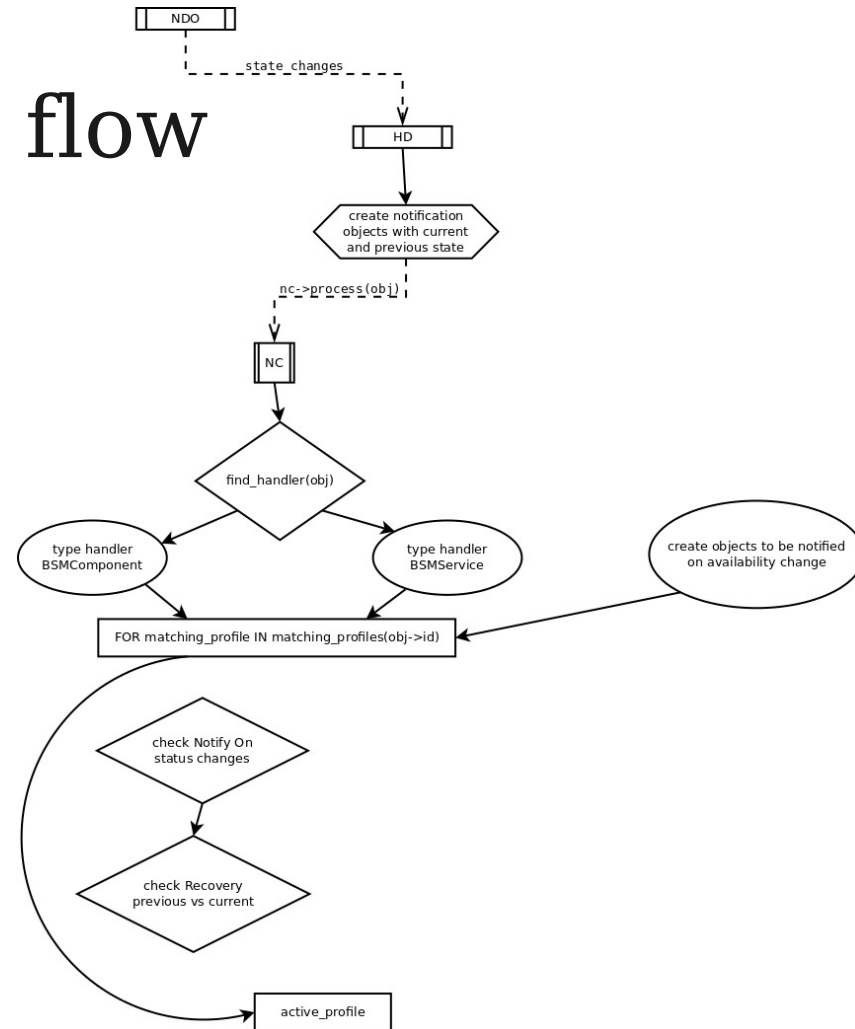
NDO

state_changes

flow

HD

create notification objects with current and previous state

nc->process(obj)

NC

find_handler(obj)

type handler BSMComponent

type handler BSMService

create objects to be notified on availability change

FOR matching_profile IN matching_profiles(obj->id)

check Notify On status changes

check Recovery previous vs current

active_profile